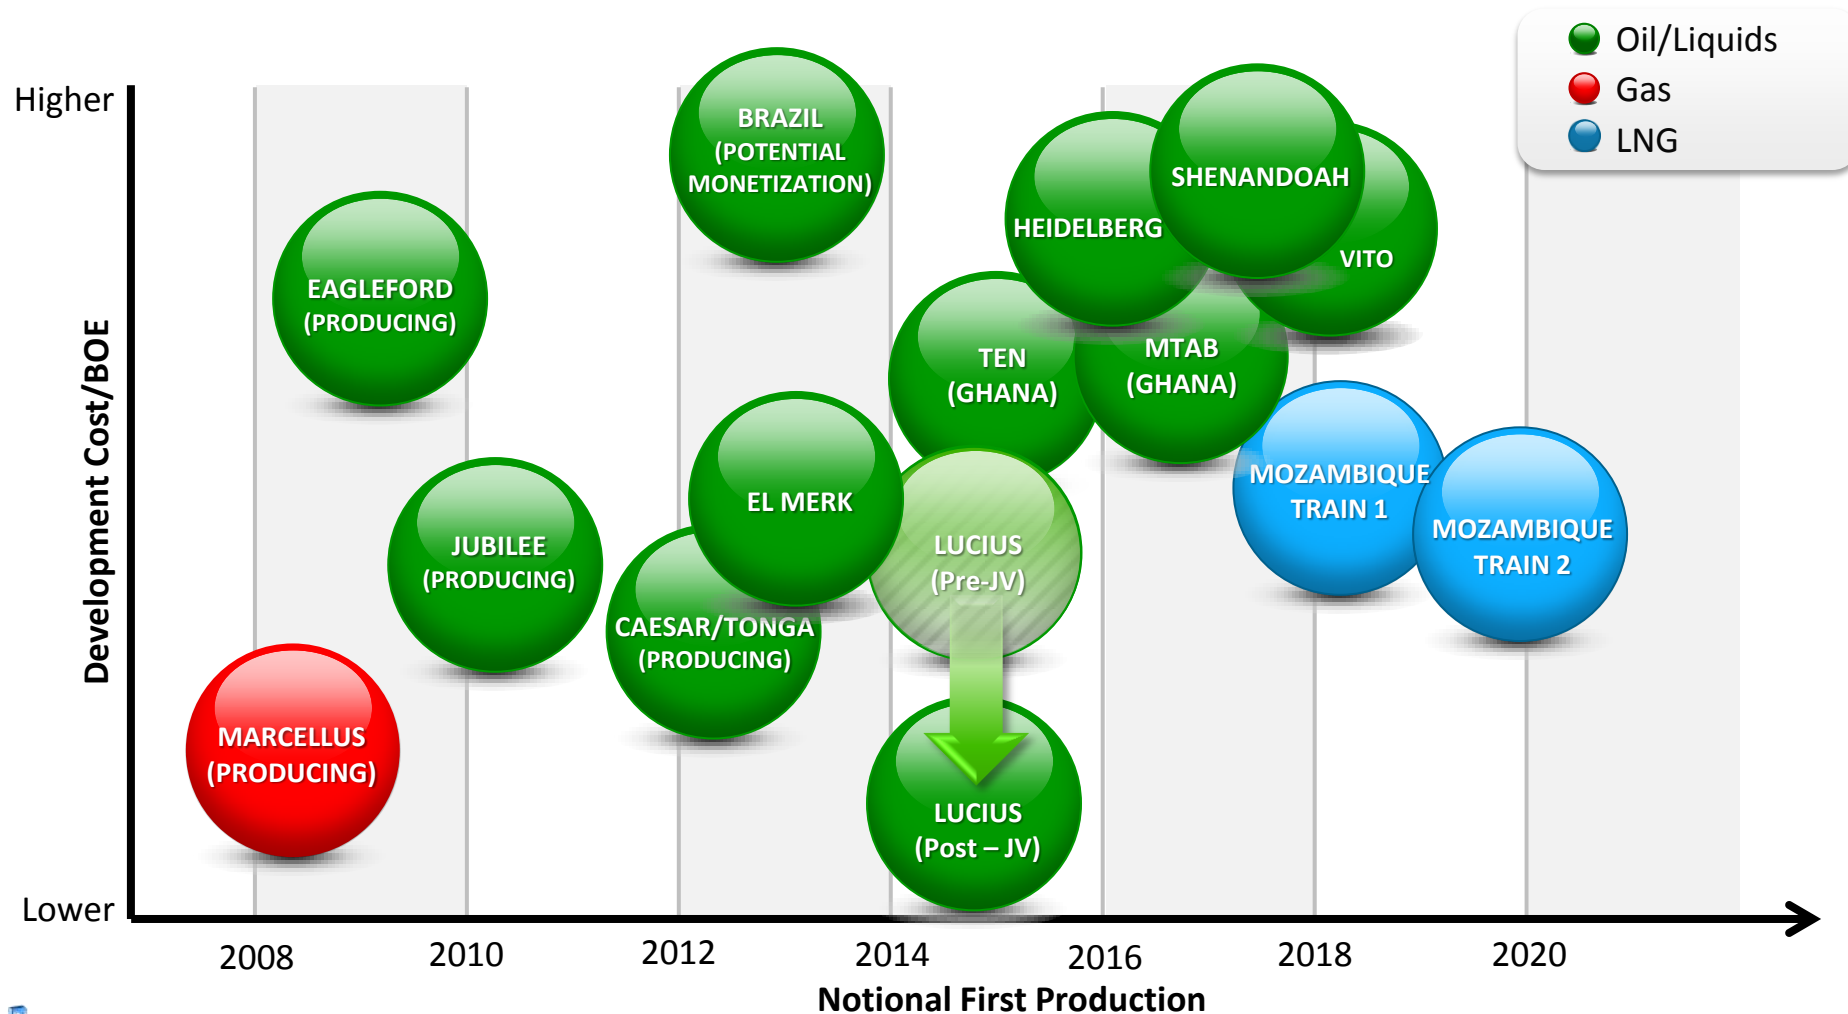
Oil/Liquids
Gas
LNG

Higher

Development Cost/BOE

Lower

BRAZIL (POTENTIAL MONETIZATION)

EAGLEFORD (PRODUCING)

SHENANDOAH

HEIDELBERG

VITO

TEN (GHANA)

MTAB (GHANA)

JUBILEE (PRODUCING)

EL MERK

LUCIUS (Pre-JV)

MOZAMBIQUE TRAIN 1

MOZAMBIQUE TRAIN 2

CAESAR/TONGA (PRODUCING)

MARCELLUS (PRODUCING)

LUCIUS (Post – JV)

2008
2010
2012
2014
2016
2018
2020

Notional First Production